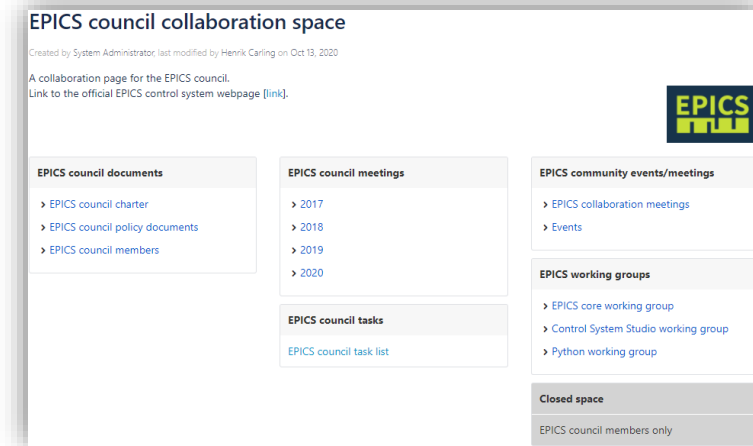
EPICS council collaboration space

Created by System Administrator, last modified by Henrik Carling on Oct 13, 2020

A collaboration page for the EPICS council.
Link to the official EPICS control system webpage [link].

EPICS

EPICS council documents

EPICS council charter

EPICS council policy documents

EPICS council members

EPICS council meetings

2017

2018

2019

2020

EPICS council tasks

EPICS council task list

EPICS community events/meetings

EPICS collaboration meetings

Events

EPICS working groups

EPICS core working group

Control System Studio working group

Python working group

Closed space

EPICS council members only